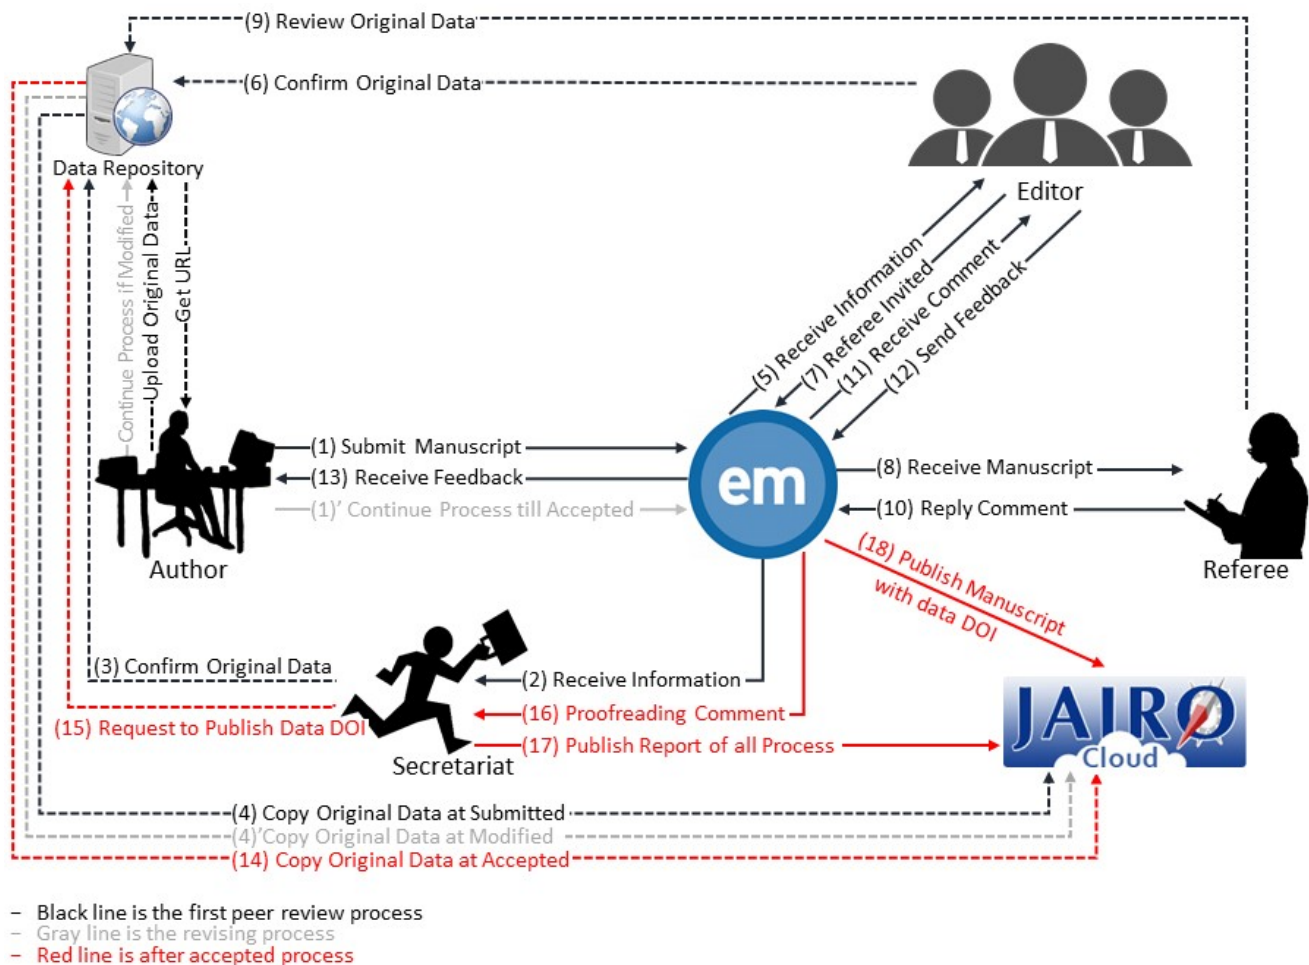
(9) Review Original Data

(6) Confirm Original Data

Data Repository

Editor

Continue Process if Modified

Upload Original Data

Get URL

(5) Receive Information

(7) Referee Invited

(11) Receive Comment

(12) Send Feedback

(1) Submit Manuscript

(13) Receive Feedback

(1)' Continue Process till Accepted

em

(8) Receive Manuscript

(10) Reply Comment

Author

Referee

(18) Publish Manuscript with data DOI

(3) Confirm Original Data

(2) Receive Information

(15) Request to Publish Data DOI

(16) Proofreading Comment

(17) Publish Report of all Process

Secretariat

JAIRO Cloud

(4) Copy Original Data at Submitted

(4)'Copy Original Data at Modified

(14) Copy Original Data at Accepted

- Black line is the first peer review process
- Gray line is the revising process
- Red line is after accepted process